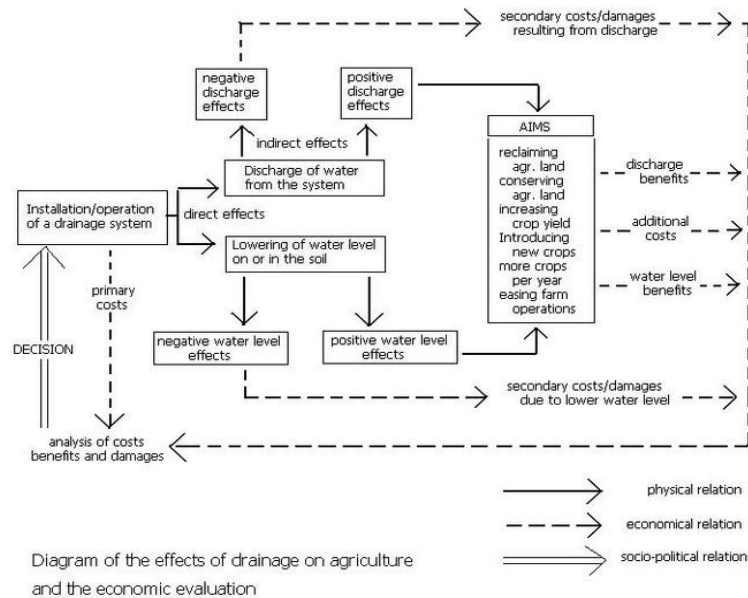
secondary costs/damages resulting from discharge

negative discharge effects

positive discharge effects

indirect effects

AIMS

reclaiming agr. land
conserving agr. land
increasing crop yield
Introducing new crops
more crops per year
easing farm operations

discharge benefits

additional costs

water level benefits

Discharge of water from the system

Installation/operation of a drainage system

direct effects

Lowering of water level on or in the soil

primary costs

DECISION

negative water level effects

positive water level effects

secondary costs/damages due to lower water level

analysis of costs benefits and damages

physical relation

economical relation

socio-political relation

Diagram of the effects of drainage on agriculture and the economic evaluation